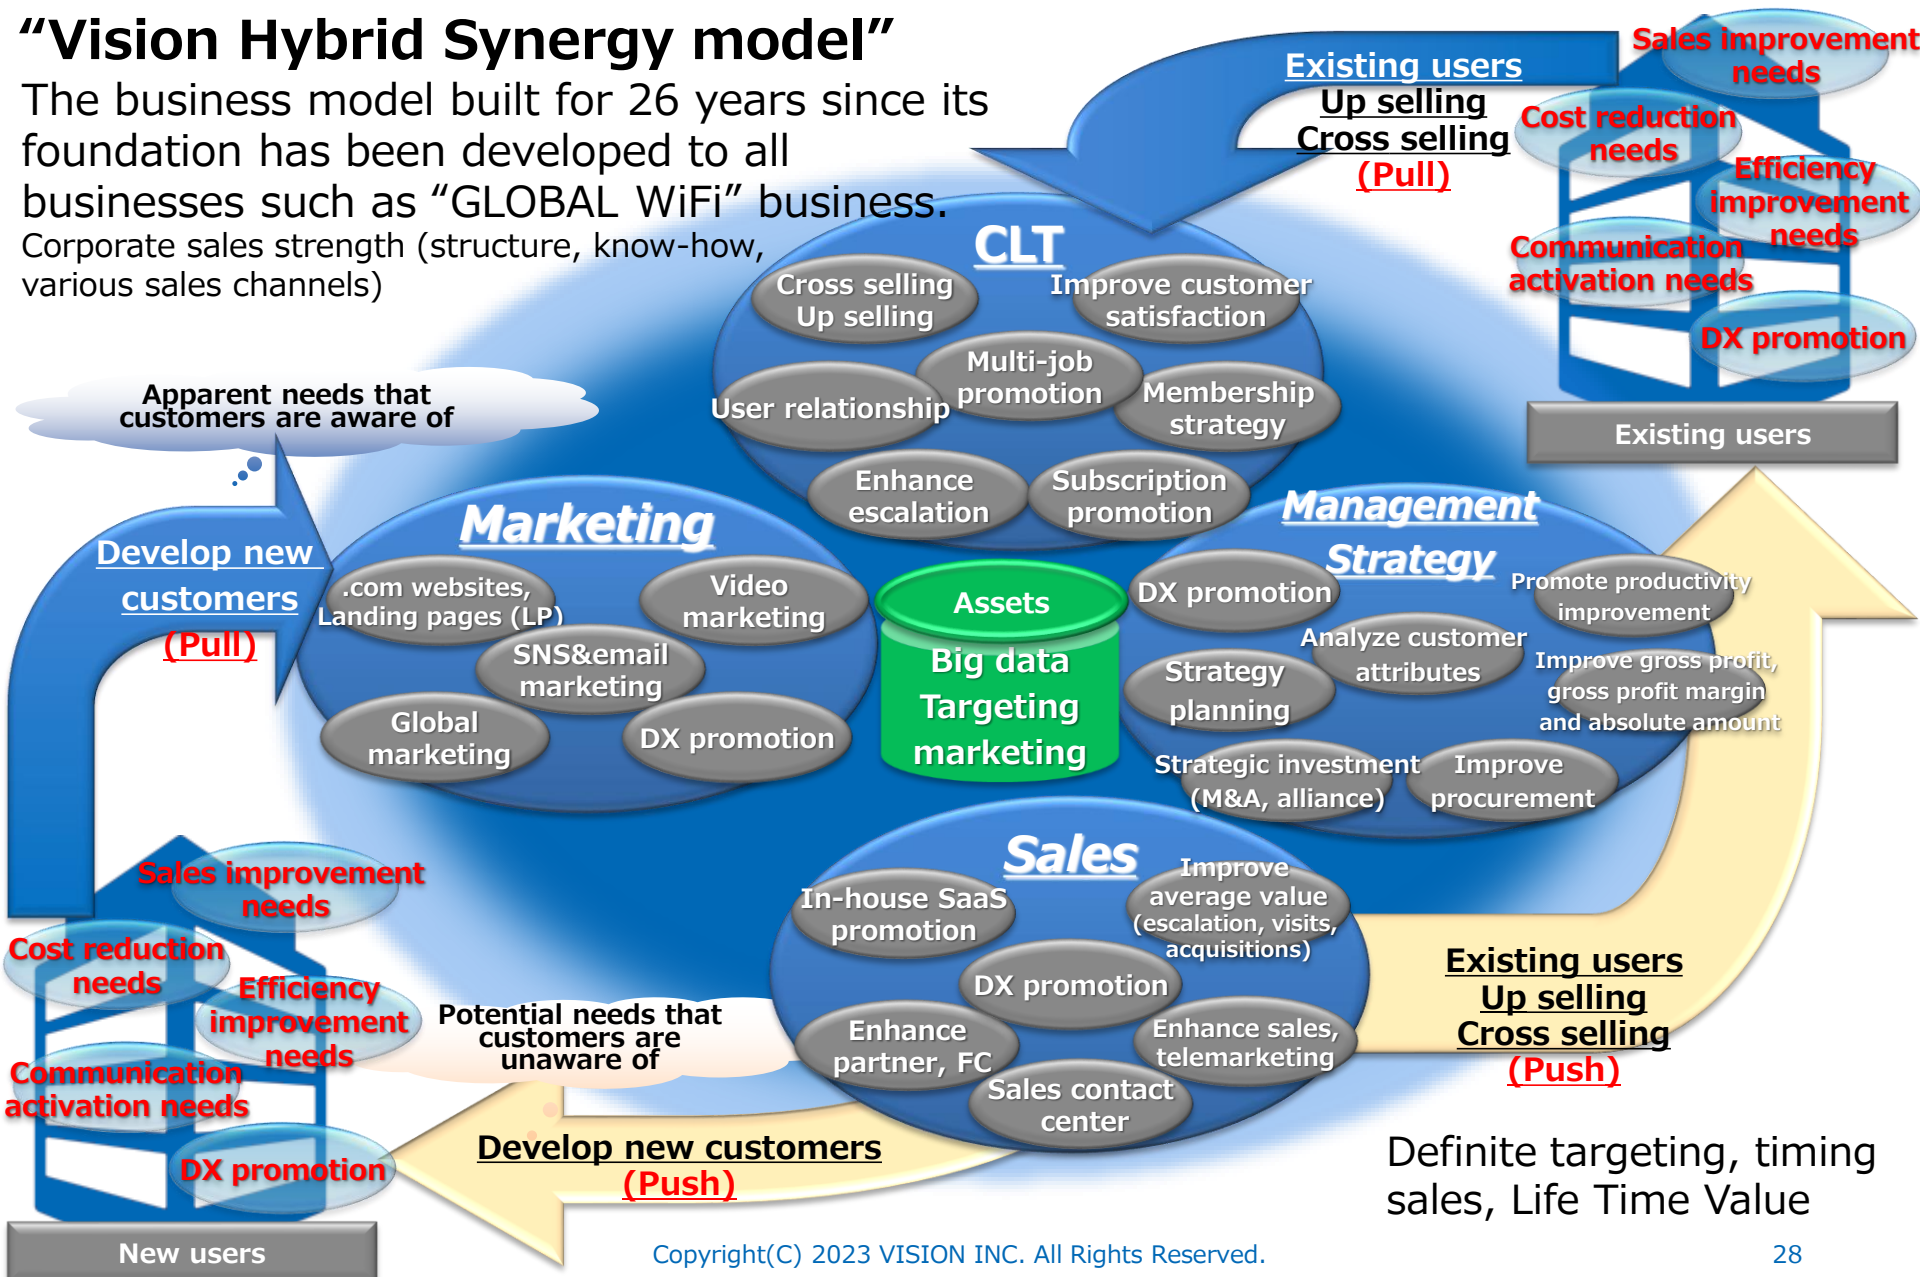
“Vision Hybrid Synergy model”

The business model built for 26 years since its foundation has been developed to all businesses such as “GLOBAL WiFi” business.

Corporate sales strength (structure, know-how, various sales channels)

Existing users
Up selling
Cross selling
(Pull)

Sales improvement needs
Cost reduction needs
Efficiency improvement needs
Communication activation needs
DX promotion
Existing users

CLT
Cross selling
Up selling
Improve customer satisfaction
Multi-job promotion
User relationship
Membership strategy
Enhance escalation
Subscription promotion

Apparent needs that customers are aware of

Develop new customers
(Pull)

Marketing
.com websites, Landing pages (LP)
Video marketing
SNS&email marketing
Global marketing
DX promotion

Assets
Big data
Targeting
marketing

Management Strategy
DX promotion
Promote productivity improvement
Analyze customer attributes
Strategy planning
Improve gross profit, gross profit margin and absolute amount
Strategic investment (M&A, alliance)
Improve procurement

Sales
In-house SaaS promotion
Improve average value (escalation, visits, acquisitions)
DX promotion
Enhance partner, FC
Enhance sales, telemarketing
Sales contact center

Sales improvement needs
Cost reduction needs
Efficiency improvement needs
Communication activation needs
DX promotion
New users

Potential needs that customers are unaware of

Develop new customers
(Push)

Existing users
Up selling
Cross selling
(Push)

Definite targeting, timing sales, Life Time Value

Copyright(C) 2023 VISION INC. All Rights Reserved.
28